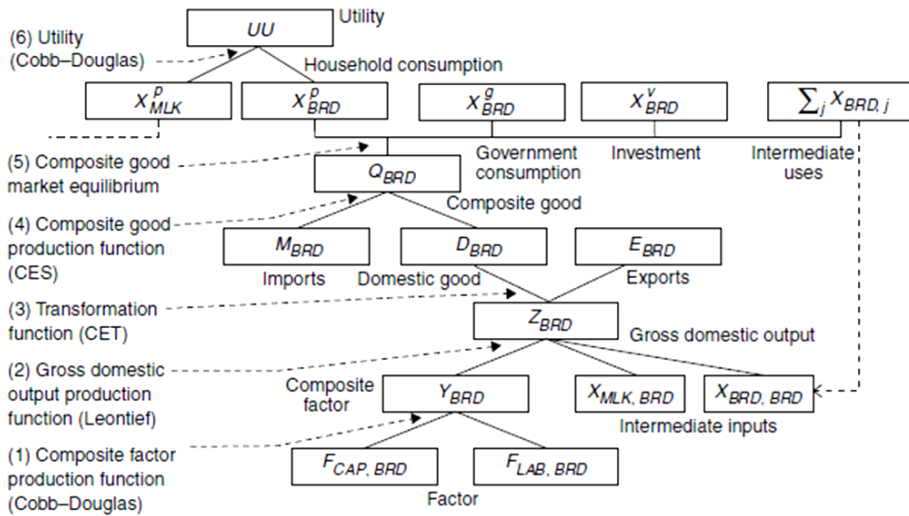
$UU$ Utility

(6) Utility (Cobb–Douglas)

Household consumption

$X^{p}_{MLK}$ $X^{p}_{BRD}$ $X^{g}_{BRD}$ $X^{v}_{BRD}$ $\sum_{j} X_{BRD,j}$

(5) Composite good market equilibrium

Government consumption

Investment

Intermediate uses

$Q_{BRD}$

(4) Composite good production function (CES)

Composite good

$M_{BRD}$ $D_{BRD}$ $E_{BRD}$

Imports Domestic good Exports

(3) Transformation function (CET)

$Z_{BRD}$

Gross domestic output

(2) Gross domestic output production function (Leontief)

Composite factor

$Y_{BRD}$ $X_{MLK,BRD}$ $X_{BRD,BRD}$

Intermediate inputs

(1) Composite factor production function (Cobb–Douglas)

$F_{CAP,BRD}$ $F_{LAB,BRD}$

Factor